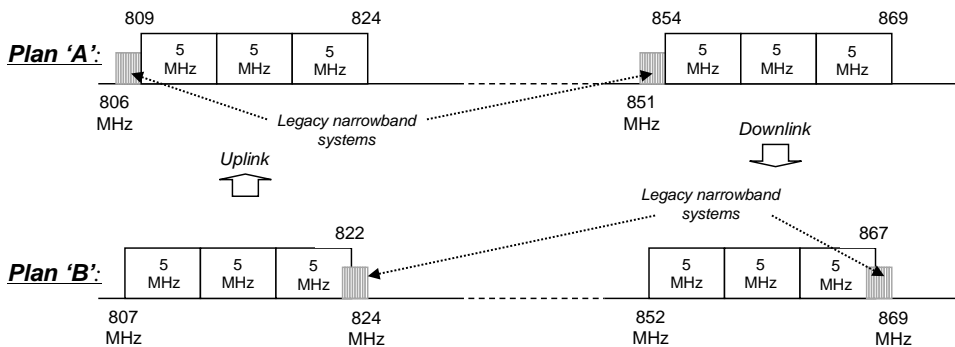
Plan 'A':

809

824

5 MHz

5 MHz

5 MHz

806 MHz

854

869

5 MHz

5 MHz

5 MHz

851 MHz

Legacy narrowband systems

Uplink

Downlink

Legacy narrowband systems

Plan 'B':

5 MHz

5 MHz

5 MHz

822

807 MHz

824 MHz

5 MHz

5 MHz

5 MHz

867

852 MHz

869 MHz